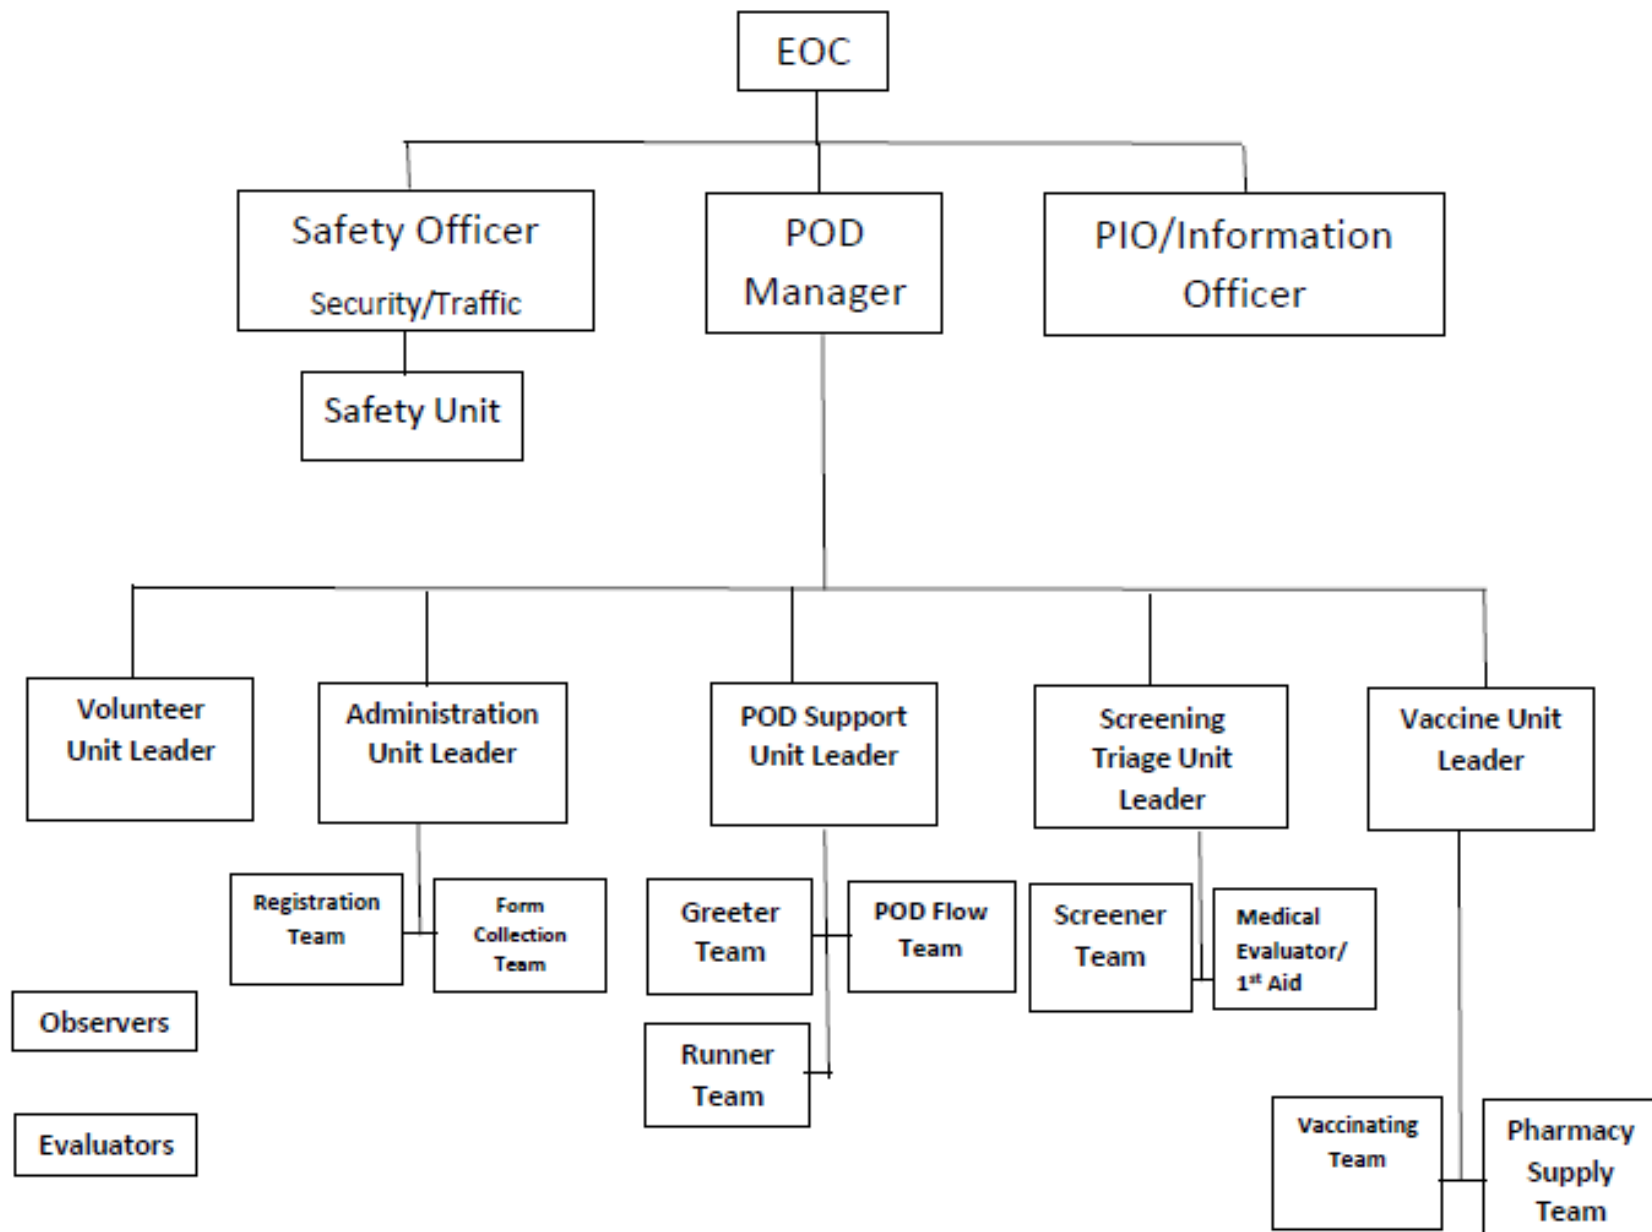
EOC

Safety Officer
Security/Traffic

POD Manager

PIO/Information Officer

Safety Unit

Volunteer Unit Leader

Administration Unit Leader

POD Support Unit Leader

Screening Triage Unit Leader

Vaccine Unit Leader

Registration Team

Form Collection Team

Greeter Team

POD Flow Team

Screener Team

Medical Evaluator/ 1$^{st}$ Aid

Observers

Runner Team

Evaluators

Vaccinating Team

Pharmacy Supply Team